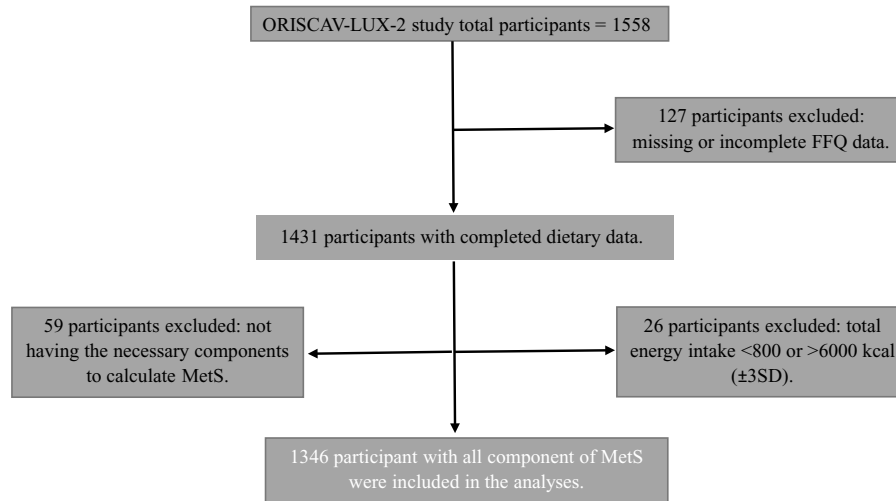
ORISCAV-LUX-2 study total participants = 1558

127 participants excluded: missing or incomplete FFQ data.

1431 participants with completed dietary data.

59 participants excluded: not having the necessary components to calculate MetS.

26 participants excluded: total energy intake <800 or >6000 kcal (±3SD).

1346 participant with all component of MetS were included in the analyses.